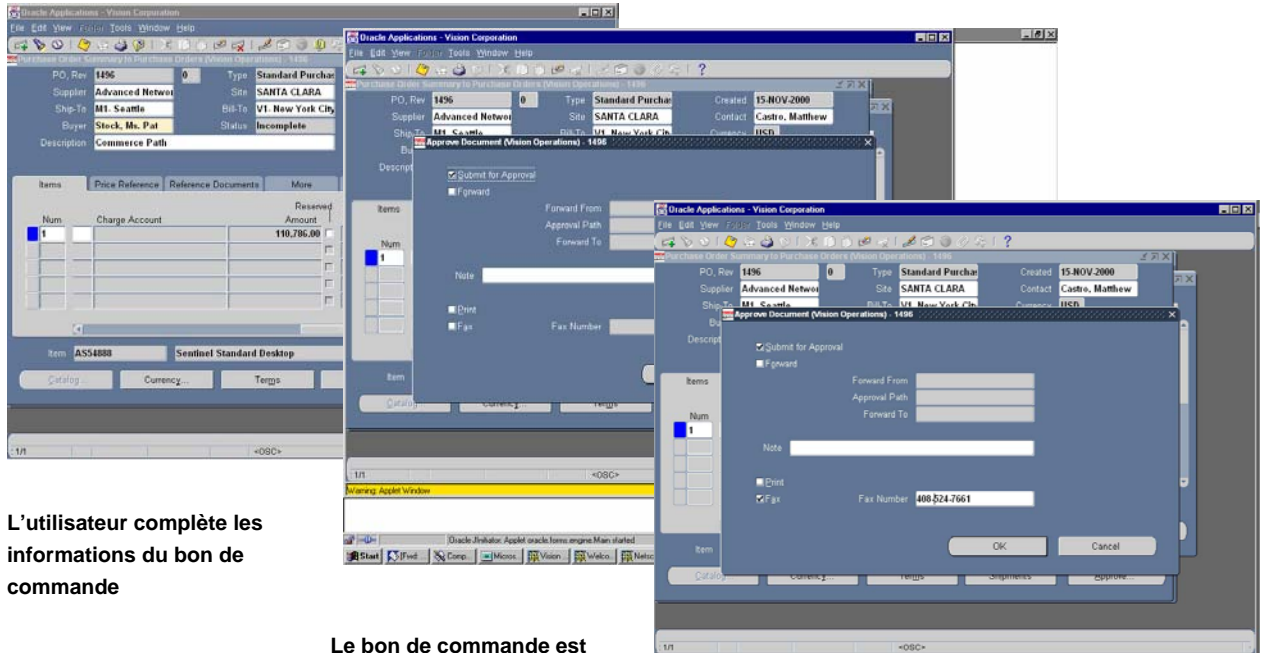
Oracle Applications - Vision Corporation
File Edit View Folder Tools Window Help
Purchase Order Summary to Purchase Orders (Vision Operations) - 1496
PO, Rev 1496 0 Type Standard Purchase
Supplier Advanced Networ Site SANTA CLARA
Ship-To M1- Seattle Bill-To V1- New York City
Buyer Stock, Ms. Pat Status Incomplete
Description Commerce Path
Items Price Reference Reference Documents More
Num Charge Account Reserved Amount
1 110,786.00
Item AS54888 Sentinel Standard Desktop
Catalog... Currency... Terms
1/1 <OSC>

Oracle Applications - Vision Corporation
File Edit View Folder Tools Window Help
Purchase Order Summary to Purchase Orders (Vision Operations) - 1496
PO, Rev 1496 0 Type Standard Purchas Created 15-NOV-2000
Supplier Advanced Networ Site SANTA CLARA Contact Castro, Matthew
Ship-To M1 Seattle Bill-To V1 New York City Currency USD
Approve Document (Vision Operations) - 1496
Submit for Approval
Forward
Forward From
Approval Path
Forward To
Note
Print
Fax Fax Number
Items
Num
1
Item
Catalog Currency Terms
1/1 <OSC>
Warning: Applet Window
Oracle JInitiator: Applet oracle.forms.engine.Main started
Start Fed... Comp... Micros... Vision... Welco... Netsc

Oracle Applications - Vision Corporation
File Edit View Folder Tools Window Help
Purchase Order Summary to Purchase Orders (Vision Operations) - 1496
PO, Rev 1496 0 Type Standard Purchas Created 15-NOV-2000
Supplier Advanced Networ Site SANTA CLARA Contact Castro, Matthew
Ship-To M1 Seattle Bill-To V1 New York City Currency USD
Approve Document (Vision Operations) - 1496
Submit for Approval
Forward
Forward From
Approval Path
Forward To
Note
Print
Fax Fax Number 408-524-7661
OK Cancel
Items
Num
1
Item
Catalog Currency Terms Shipments Approve...
1/1 <OSC>

L'utilisateur complète les informations du bon de commande

Le bon de commande est